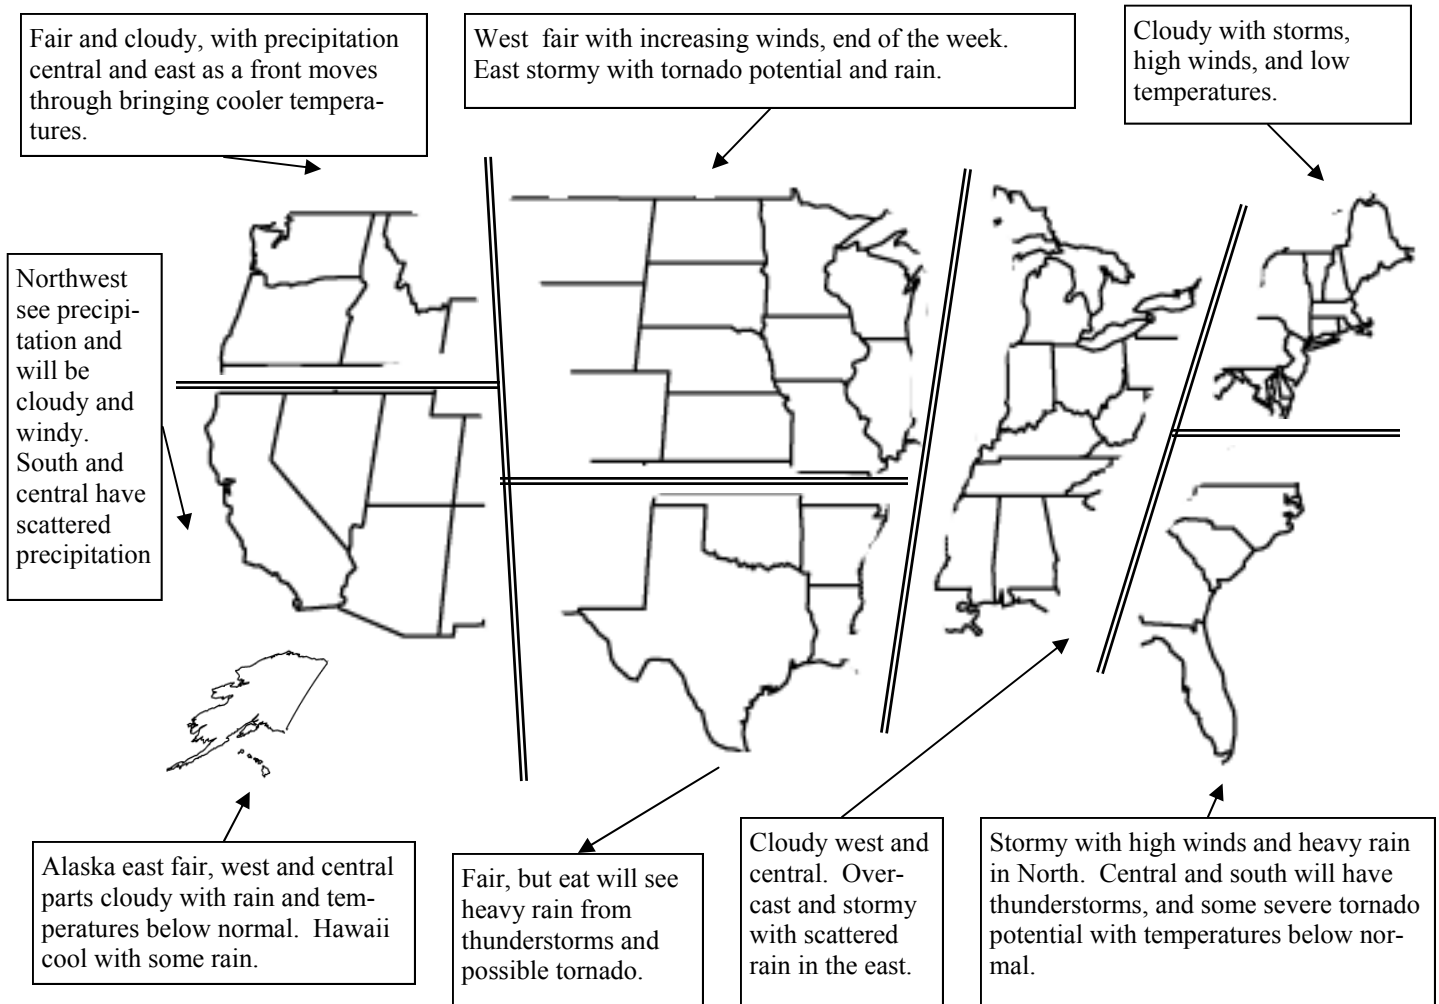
Fair and cloudy, with precipitation central and east as a front moves through bringing cooler temperatures.

West fair with increasing winds, end of the week. East stormy with tornado potential and rain.

Cloudy with storms, high winds, and low temperatures.

Northwest see precipitation and will be cloudy and windy. South and central have scattered precipitation

Alaska east fair, west and central parts cloudy with rain and temperatures below normal. Hawaii cool with some rain.

Fair, but eat will see heavy rain from thunderstorms and possible tornado.

Cloudy west and central. Overcast and stormy with scattered rain in the east.

Stormy with high winds and heavy rain in North. Central and south will have thunderstorms, and some severe tornado potential with temperatures below normal.